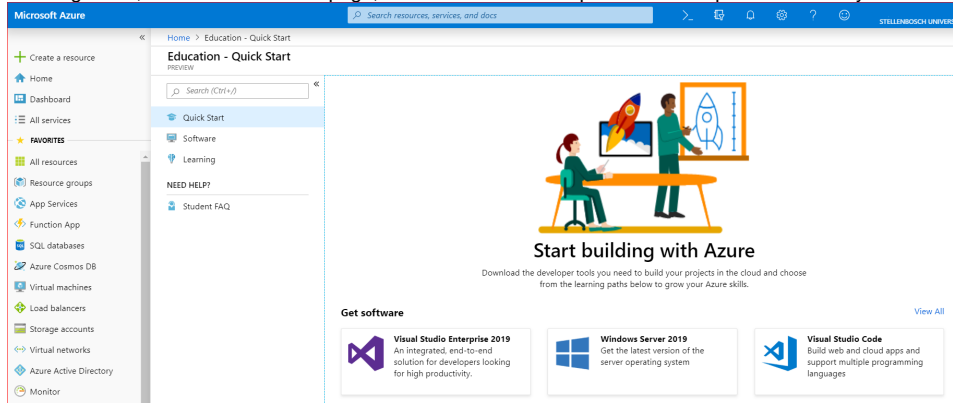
Microsoft Azure

Search resources, services, and docs

STELLENBOSCH UNIVERS

«

Create a resource
Home
Dashboard
All services
FAVORITES
All resources
Resource groups
App Services
Function App
SQL databases
Azure Cosmos DB
Virtual machines
Load balancers
Storage accounts
Virtual networks
Azure Active Directory
Monitor

Home > Education - Quick Start

Education - Quick Start
PREVIEW

Search (Ctrl+/)

«

Quick Start
Software
Learning
NEED HELP?
Student FAQ

Start building with Azure

Download the developer tools you need to build your projects in the cloud and choose from the learning paths below to grow your Azure skills.

Get software

View All

Visual Studio Enterprise 2019
An integrated, end-to-end solution for developers looking for high productivity.

Windows Server 2019
Get the latest version of the server operating system

Visual Studio Code
Build web and cloud apps and support multiple programming languages